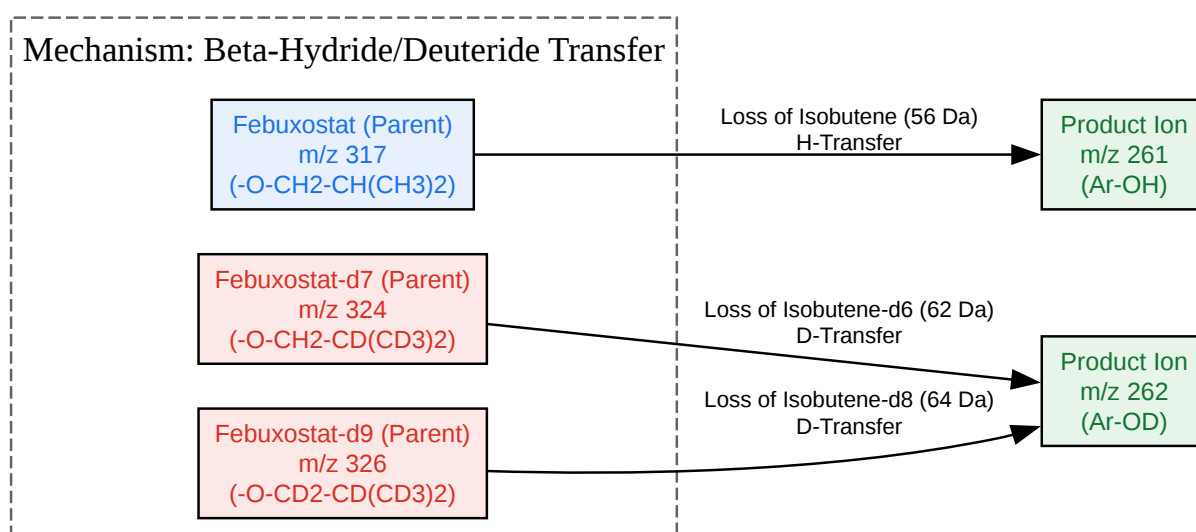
Mechanism: Beta-Hydride/Deuteride Transfer

Febuxostat (Parent)
m/z 317
(-O-CH2-CH(CH3)2)

Loss of Isobutene (56 Da)
H-Transfer

Product Ion
m/z 261
(Ar-OH)

Febuxostat-d7 (Parent)
m/z 324
(-O-CH2-CD(CD3)2)

Loss of Isobutene-d6 (62 Da)
D-Transfer

Product Ion
m/z 262
(Ar-OD)

Loss of Isobutene-d8 (64 Da)
D-Transfer

Febuxostat-d9 (Parent)
m/z 326
(-O-CD2-CD(CD3)2)